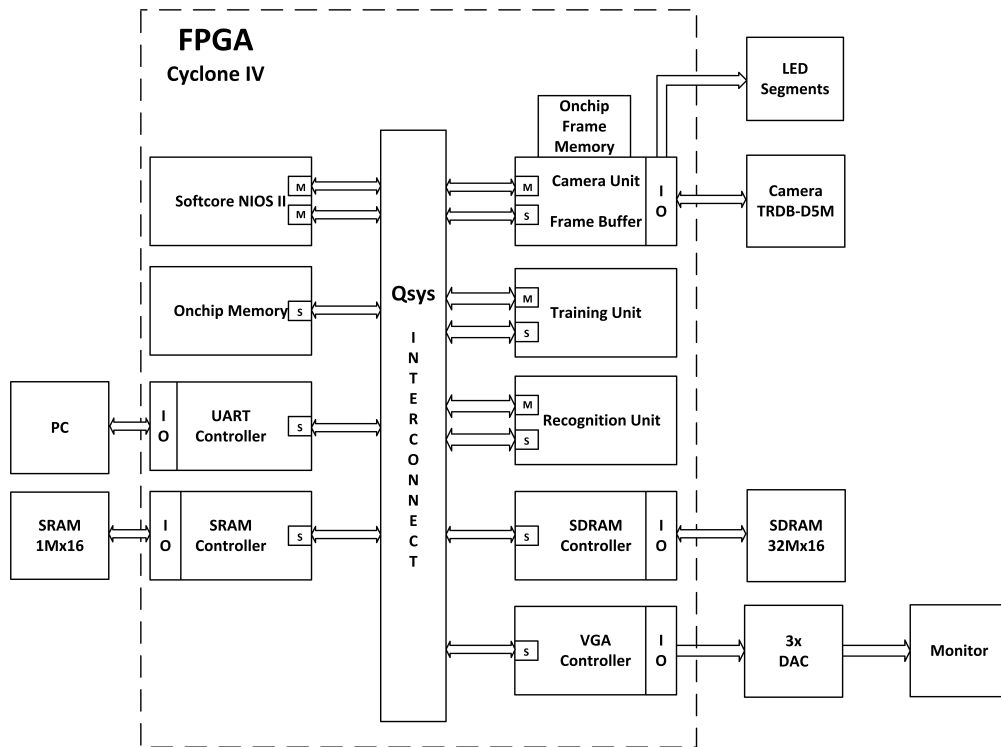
FPGA
Cyclone IV

LED Segments

Onchip Frame Memory

Softcore NIOS II
M
M

Camera Unit
Frame Buffer
M
S
I
O

Camera TRDB-D5M

Onchip Memory
S

Qsys
I N T E R C O N N E C T

Training Unit
M
S

PC

I
O
UART Controller
S

Recognition Unit
M
S

SRAM 1Mx16

I
O
SRAM Controller
S

SDRAM Controller
S
I
O

SDRAM 32Mx16

VGA Controller
S
I
O

3x DAC

Monitor